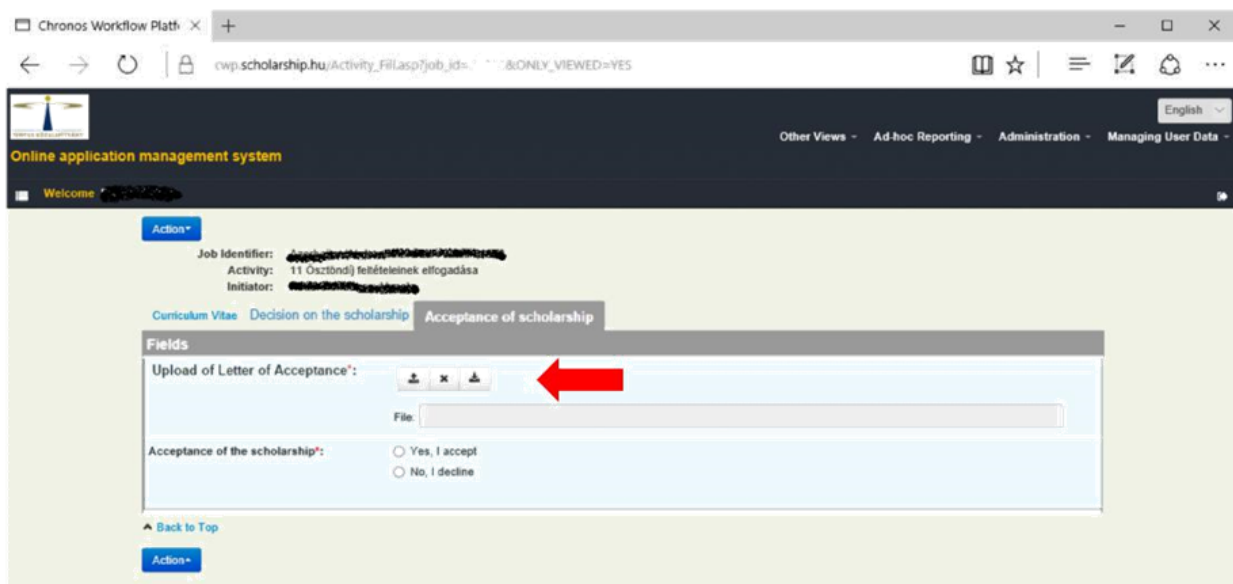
Chronos Workflow Platfo ×

cwp.scholarship.hu/Activity_Fill.asp?job_id=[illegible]&ONLY_VIEWED=YES

English

Online application management system

Other Views - Ad-hoc Reporting - Administration - Managing User Data -

Welcome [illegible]

Action

Job Identifier: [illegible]
Activity: 11 Ösztöndíj feltételeinek elfogadása
Initiator: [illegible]

Curriculum Vitae Decision on the scholarship Acceptance of scholarship

Fields

Upload of Letter of Acceptance*:

File:

Acceptance of the scholarship*:
Yes, I accept
No, I decline

Back to Top

Action